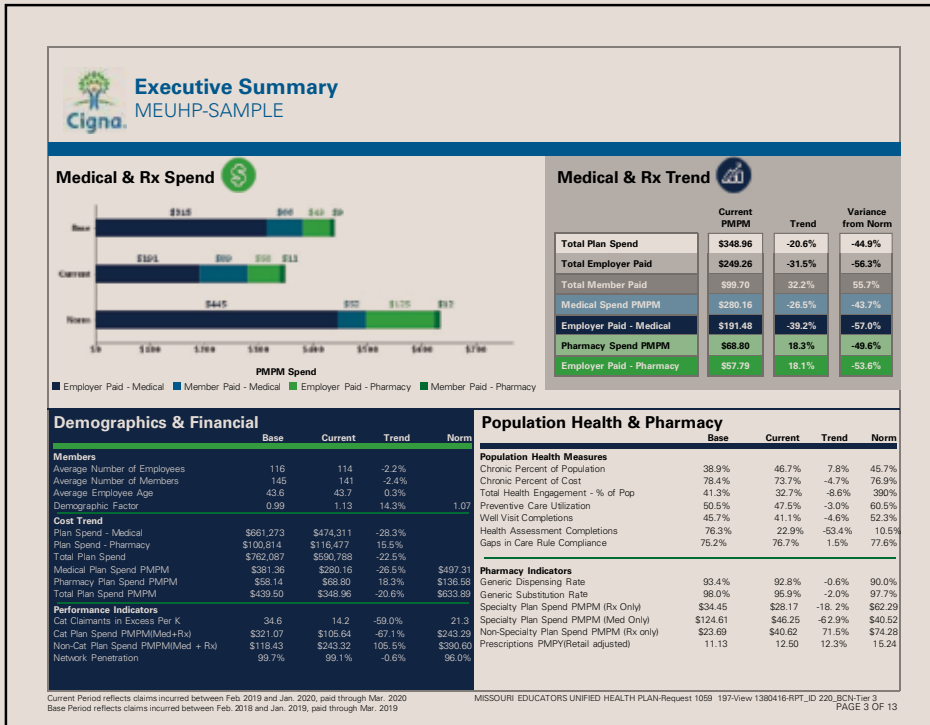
Cigna

Executive Summary
MEUHP-SAMPLE

Medical & Rx Spend

Base
Current
Norm

$315 $66 $43 $9
$191 $89 $58 $11
$445 $72 $175 $17

$0 $100 $200 $300 $400 $500 $600 $700
PMPM Spend

Employer Paid - Medical  Member Paid - Medical  Employer Paid - Pharmacy  Member Paid - Pharmacy

Medical & Rx Trend

| | Current PMPM | Trend | Variance from Norm |
|---|---|---|---|
| Total Plan Spend | $348.96 | -20.6% | -44.9% |
| Total Employer Paid | $249.26 | -31.5% | -56.3% |
| Total Member Paid | $99.70 | 32.2% | 55.7% |
| Medical Spend PMPM | $280.16 | -26.5% | -43.7% |
| Employer Paid - Medical | $191.48 | -39.2% | -57.0% |
| Pharmacy Spend PMPM | $68.80 | 18.3% | -49.6% |
| Employer Paid - Pharmacy | $57.79 | 18.1% | -53.6% |

Demographics & Financial

| | Base | Current | Trend | Norm |
|---|---|---|---|---|
| **Members** | | | | |
| Average Number of Employees | 116 | 114 | -2.2% | |
| Average Number of Members | 145 | 141 | -2.4% | |
| Average Employee Age | 43.6 | 43.7 | 0.3% | |
| Demographic Factor | 0.99 | 1.13 | 14.3% | 1.07 |
| **Cost Trend** | | | | |
| Plan Spend - Medical | $661,273 | $474,311 | -28.3% | |
| Plan Spend - Pharmacy | $100,814 | $116,477 | 15.5% | |
| Total Plan Spend | $762,087 | $590,788 | -22.5% | |
| Medical Plan Spend PMPM | $381.36 | $280.16 | -26.5% | $497.31 |
| Pharmacy Plan Spend PMPM | $58.14 | $68.80 | 18.3% | $136.58 |
| Total Plan Spend PMPM | $439.50 | $348.96 | -20.6% | $633.89 |
| **Performance Indicators** | | | | |
| Cat Claimants in Excess Per K | 34.6 | 14.2 | -59.0% | 21.3 |
| Cat Plan Spend PMPM(Med+Rx) | $321.07 | $105.64 | -67.1% | $243.29 |
| Non-Cat Plan Spend PMPM(Med + Rx) | $118.43 | $243.32 | 105.5% | $390.60 |
| Network Penetration | 99.7% | 99.1% | -0.6% | 96.0% |

Population Health & Pharmacy

| | Base | Current | Trend | Norm |
|---|---|---|---|---|
| **Population Health Measures** | | | | |
| Chronic Percent of Population | 38.9% | 46.7% | 7.8% | 45.7% |
| Chronic Percent of Cost | 78.4% | 73.7% | -4.7% | 76.9% |
| Total Health Engagement - % of Pop | 41.3% | 32.7% | -8.6% | 390% |
| Preventive Care Utilization | 50.5% | 47.5% | -3.0% | 60.5% |
| Well Visit Completions | 45.7% | 41.1% | -4.6% | 52.3% |
| Health Assessment Completions | 76.3% | 22.9% | -53.4% | 10.5% |
| Gaps in Care Rule Compliance | 75.2% | 76.7% | 1.5% | 77.6% |
| **Pharmacy Indicators** | | | | |
| Generic Dispensing Rate | 93.4% | 92.8% | -0.6% | 90.0% |
| Generic Substitution Rate | 98.0% | 95.9% | -2.0% | 97.7% |
| Specialty Plan Spend PMPM (Rx Only) | $34.45 | $28.17 | -18. 2% | $62.29 |
| Specialty Plan Spend PMPM (Med Only) | $124.61 | $46.25 | -62.9% | $40.52 |
| Non-Specialty Plan Spend PMPM (Rx only) | $23.69 | $40.62 | 71.5% | $74.28 |
| Prescriptions PMPY(Retail adjusted) | 11.13 | 12.50 | 12.3% | 15.24 |

Current Period reflects claims incurred between Feb. 2019 and Jan. 2020, paid through Mar. 2020
Base Period reflects claims incurred between Feb. 2018 and Jan. 2019, paid through Mar. 2019

MISSOURI EDUCATORS UNIFIED HEALTH PLAN-Request 1059 197-View 1380416-RPT_ID 220_BCN-Tier 3
PAGE 3 OF 13